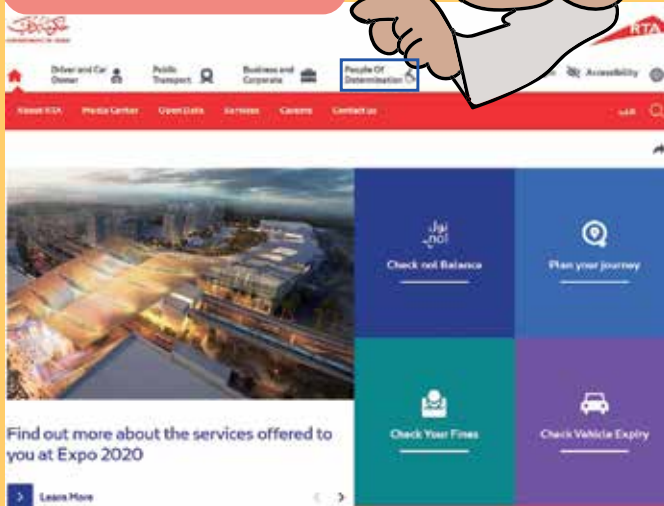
Driver and Car Owner

Public Transport

Business and Corporate

People Of Determination

Accessibility

RTA

About RTA

Media Center

Open Data

Services

Careers

Contact us

عربي

نول nol

Check nol Balance

Plan your journey

Check Your Fines

Check Vehicle Expiry

Find out more about the services offered to you at Expo 2020

Learn More